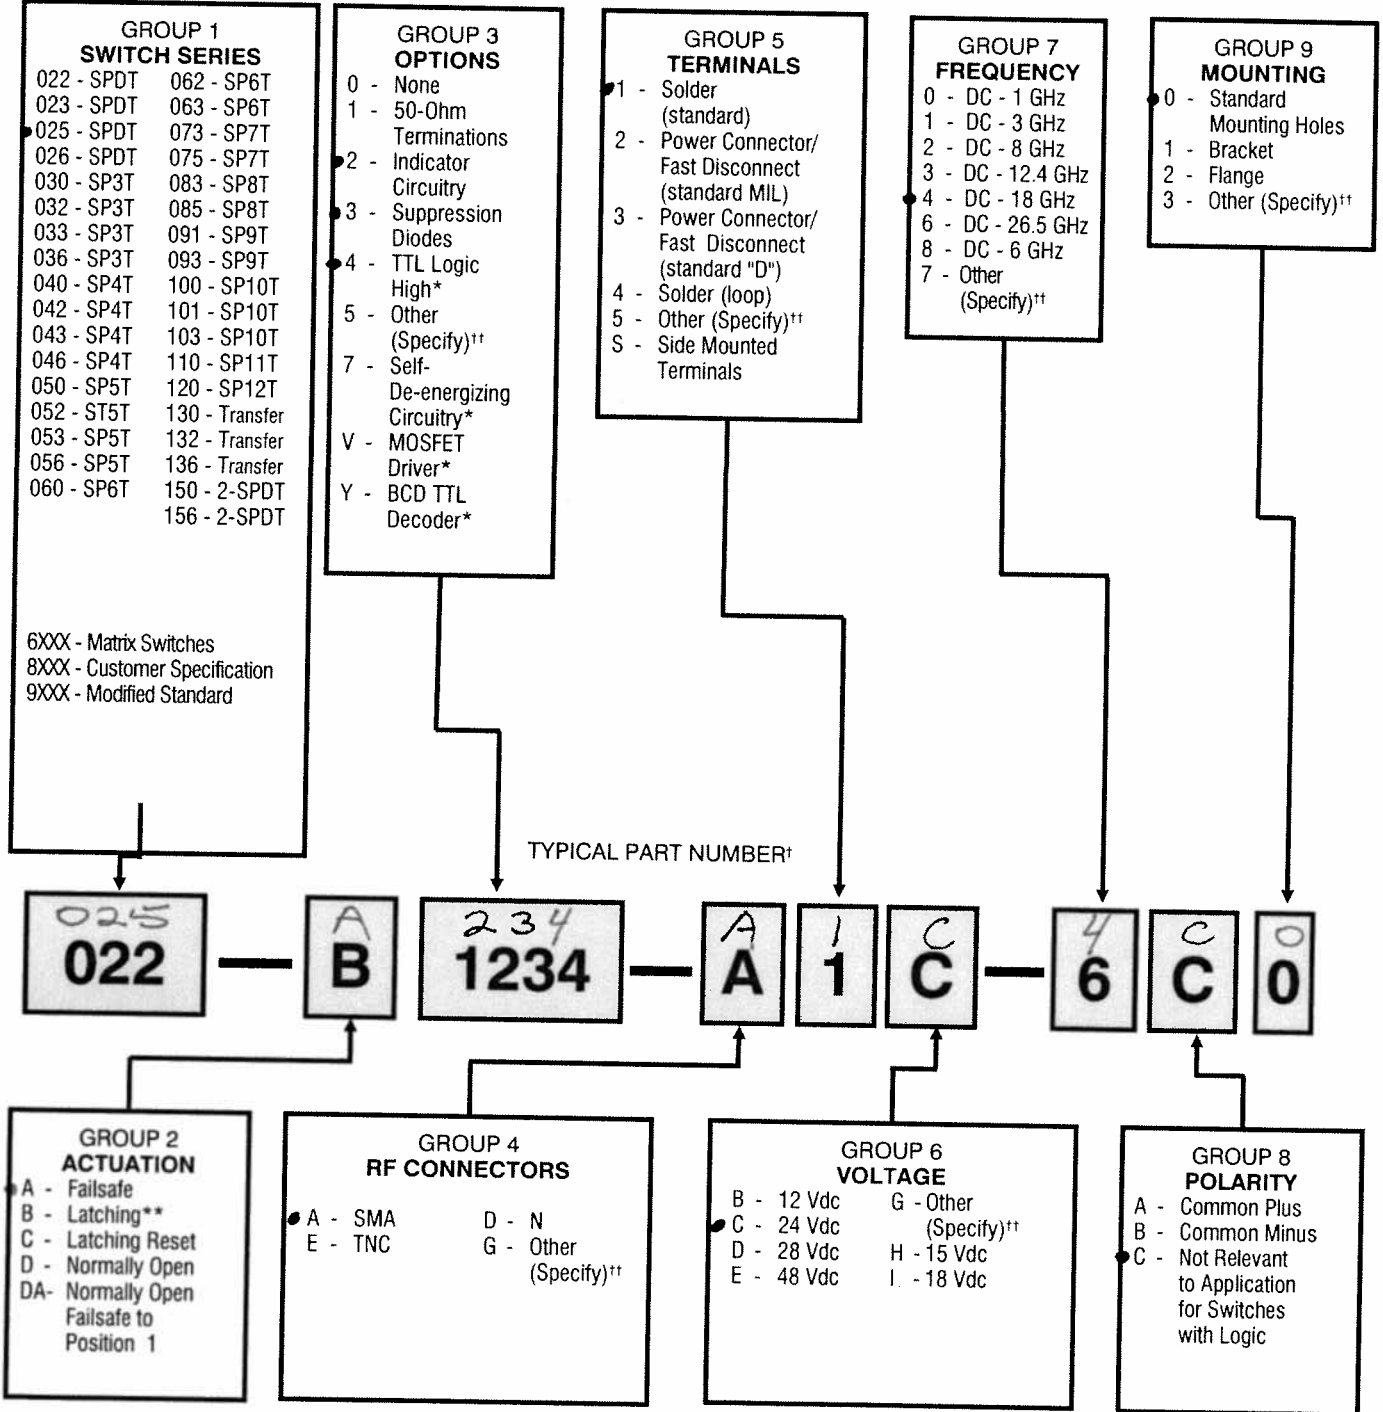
GROUP 1
SWITCH SERIES

| | |
|---|---|
| 022 - SPDT | 062 - SP6T |
| 023 - SPDT | 063 - SP6T |
| 025 - SPDT | 073 - SP7T |
| 026 - SPDT | 075 - SP7T |
| 030 - SP3T | 083 - SP8T |
| 032 - SP3T | 085 - SP8T |
| 033 - SP3T | 091 - SP9T |
| 036 - SP3T | 093 - SP9T |
| 040 - SP4T | 100 - SP10T |
| 042 - SP4T | 101 - SP10T |
| 043 - SP4T | 103 - SP10T |
| 046 - SP4T | 110 - SP11T |
| 050 - SP5T | 120 - SP12T |
| 052 - ST5T | 130 - Transfer |
| 053 - SP5T | 132 - Transfer |
| 056 - SP5T | 136 - Transfer |
| 060 - SP6T | 150 - 2-SPDT |
| | 156 - 2-SPDT |

6XXX - Matrix Switches
8XXX - Customer Specification
9XXX - Modified Standard

GROUP 3
OPTIONS
0 - None
1 - 50-Ohm Terminations
2 - Indicator Circuitry
3 - Suppression Diodes
4 - TTL Logic High*
5 - Other (Specify)††
7 - Self-De-energizing Circuitry*
V - MOSFET Driver*
Y - BCD TTL Decoder*

GROUP 5
TERMINALS
1 - Solder (standard)
2 - Power Connector/ Fast Disconnect (standard MIL)
3 - Power Connector/ Fast Disconnect (standard "D")
4 - Solder (loop)
5 - Other (Specify)††
S - Side Mounted Terminals

GROUP 7
FREQUENCY
0 - DC - 1 GHz
1 - DC - 3 GHz
2 - DC - 8 GHz
3 - DC - 12.4 GHz
4 - DC - 18 GHz
6 - DC - 26.5 GHz
8 - DC - 6 GHz
7 - Other (Specify)††

GROUP 9
MOUNTING
0 - Standard Mounting Holes
1 - Bracket
2 - Flange
3 - Other (Specify)††

TYPICAL PART NUMBER†

025
022 — A
B 234
1234 — A
A 1
1 C
C — 4
6 C
C 0
0

GROUP 2
ACTUATION
A - Failsafe
B - Latching**
C - Latching Reset
D - Normally Open
DA- Normally Open Failsafe to Position 1

GROUP 4
RF CONNECTORS
A - SMA
E - TNC
D - N
G - Other (Specify)††

GROUP 6
VOLTAGE
B - 12 Vdc
C - 24 Vdc
D - 28 Vdc
E - 48 Vdc
G - Other (Specify)††
H - 15 Vdc
I - 18 Vdc

GROUP 8
POLARITY
A - Common Plus
B - Common Minus
C - Not Relevant to Application for Switches with Logic